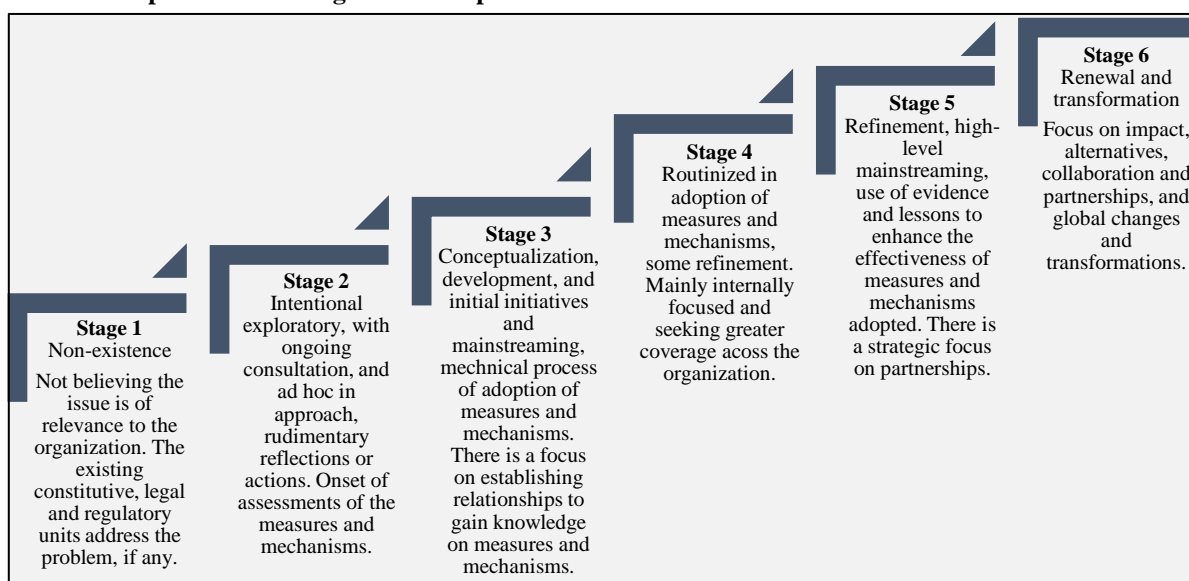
Stage 1
Non-existence
Not believing the issue is of relevance to the organization. The existing constitutive, legal and regulatory units address the problem, if any.

Stage 2
Intentional exploratory, with ongoing consultation, and ad hoc in approach, rudimentary reflections or actions. Onset of assessments of the measures and mechanisms.

Stage 3
Conceptualization, development, and initial initiatives and mainstreaming, mechnical process of adoption of measures and mechanisms. There is a focus on establishing relationships to gain knowledge on measures and mechanisms.

Stage 4
Routinized in adoption of measures and mechanisms, some refinement. Mainly internally focused and seeking greater coverage acoss the organization.

Stage 5
Refinement, high-level mainstreaming, use of evidence and lessons to enhance the effectiveness of measures and mechanisms adopted. There is a strategic focus on partnerships.

Stage 6
Renewal and transformation
Focus on impact, alternatives, collaboration and partnerships, and global changes and transformations.